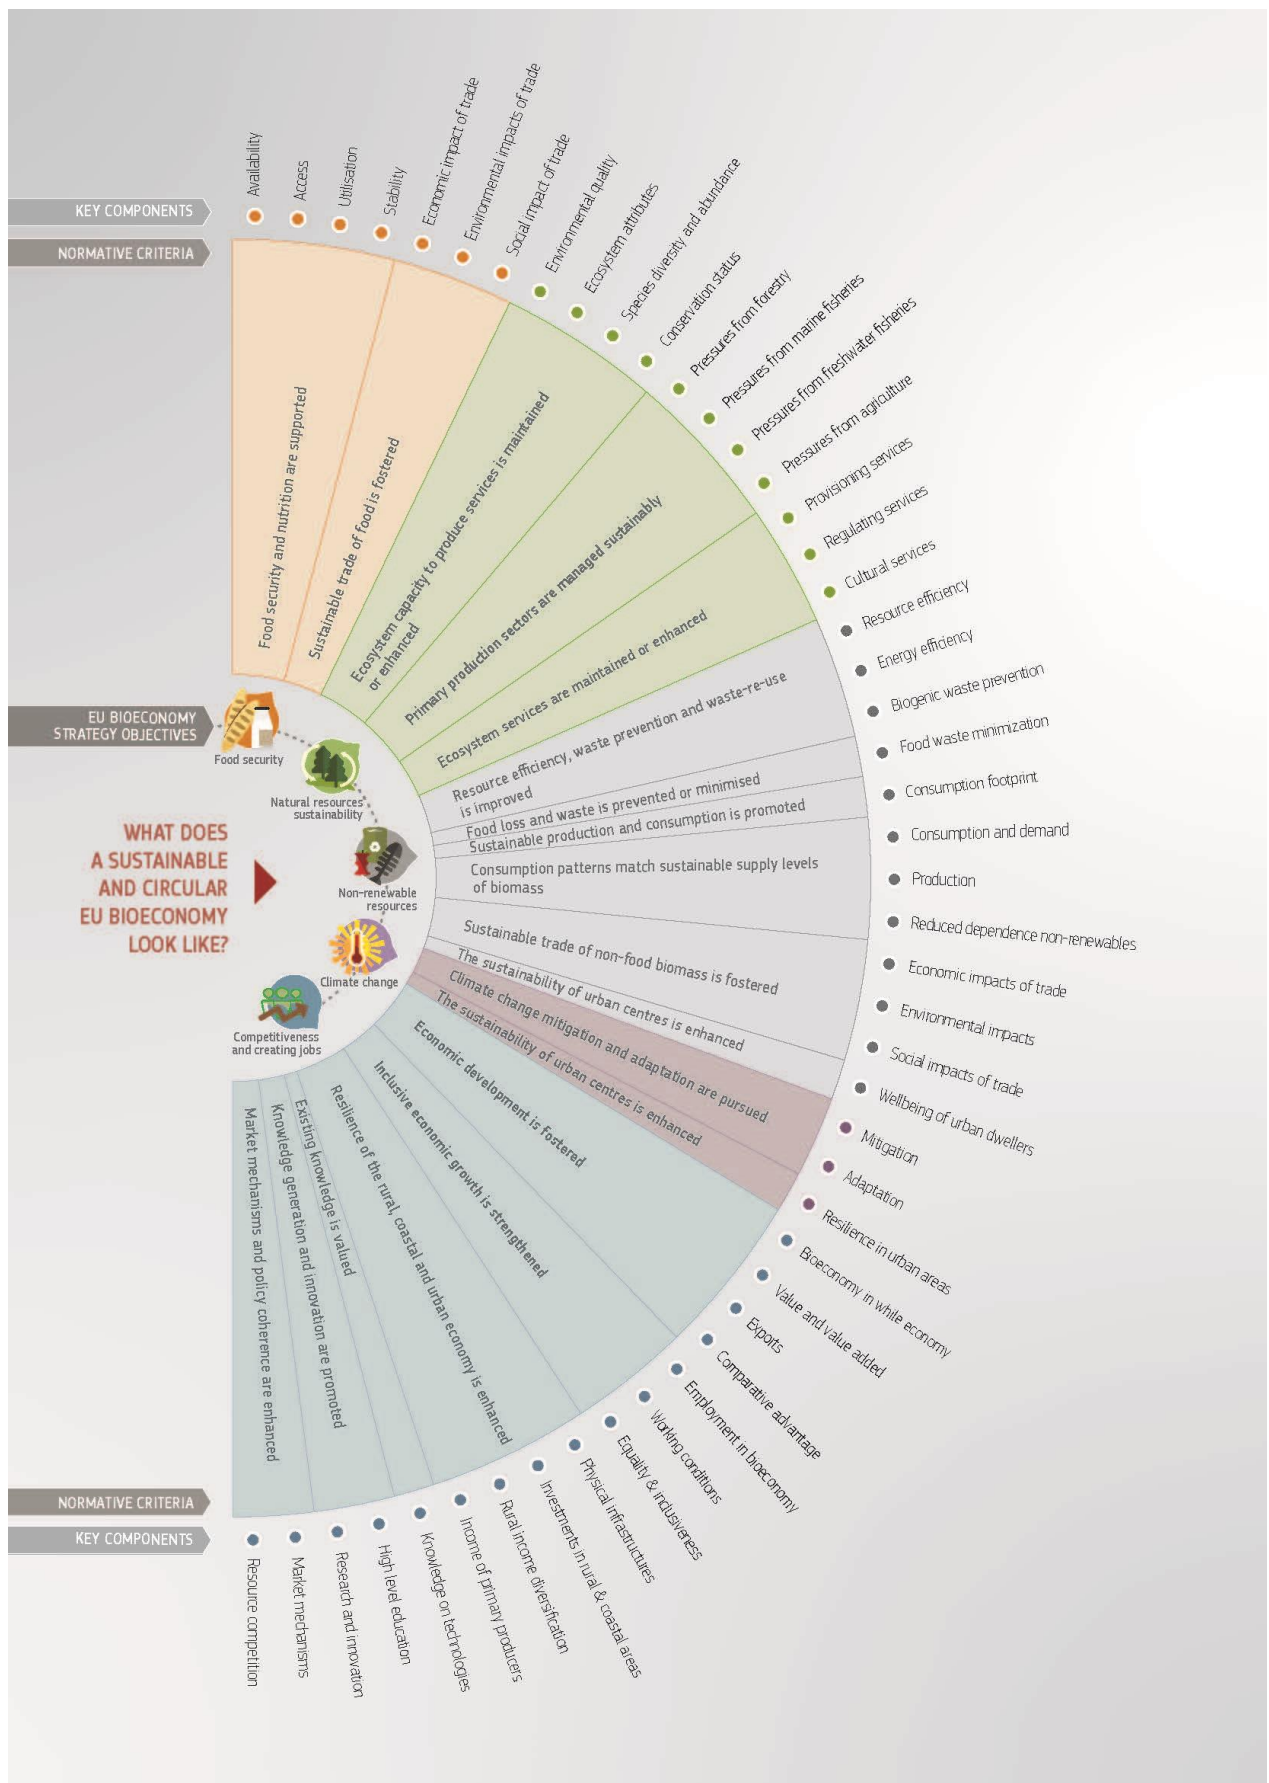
KEY COMPONENTS

NORMATIVE CRITERIA

Availability
Access
Utilisation
Stability
Economic impact of trade
Environmental impacts of trade
Social impact of trade
Environmental quality
Ecosystem attributes
Species diversity and abundance
Conservation status
Pressures from forestry
Pressures from marine fisheries
Pressures from freshwater fisheries
Pressures from agriculture
Provisioning services
Regulating services
Cultural services
Resource efficiency
Energy efficiency
Biogenic waste prevention
Food waste minimization
Consumption footprint
Consumption and demand
Production
Reduced dependence non-renewables
Economic impacts of trade
Environmental impacts
Social impacts of trade
Wellbeing of urban dwellers
Mitigation
Adaptation
Resilience in urban areas
Bioeconomy in white economy
Value and value added
Exports
Comparative advantage
Employment in bioeconomy
Working conditions
Equality & inclusiveness
Physical infrastructures
Investments in rural & coastal areas
Rural income diversification
Income of primary producers
Knowledge on technologies
High level education
Research and innovation
Market mechanisms
Resource competition

Food security and nutrition are supported
Sustainable trade of food is fostered
Ecosystem capacity to produce services is maintained or enhanced
Primary production sectors are managed sustainably
Ecosystem services are maintained or enhanced
Resource efficiency, waste prevention and waste-re-use is improved
Food loss and waste is prevented or minimised
Sustainable production and consumption is promoted
Consumption patterns match sustainable supply levels of biomass
Sustainable trade of non-food biomass is fostered
The sustainability of urban centres is enhanced
Climate change mitigation and adaptation are pursued
The sustainability of urban centres is enhanced
Economic development is fostered
Inclusive economic growth is strengthened
Resilience of the rural, coastal and urban economy is enhanced
Existing knowledge is valued
Knowledge generation and innovation are promoted
Market mechanisms and policy coherence are enhanced

EU BIOECONOMY STRATEGY OBJECTIVES

Food security
Natural resources sustainability
Non-renewable resources
Climate change
Competitiveness and creating jobs

WHAT DOES A SUSTAINABLE AND CIRCULAR EU BIOECONOMY LOOK LIKE?

NORMATIVE CRITERIA

KEY COMPONENTS